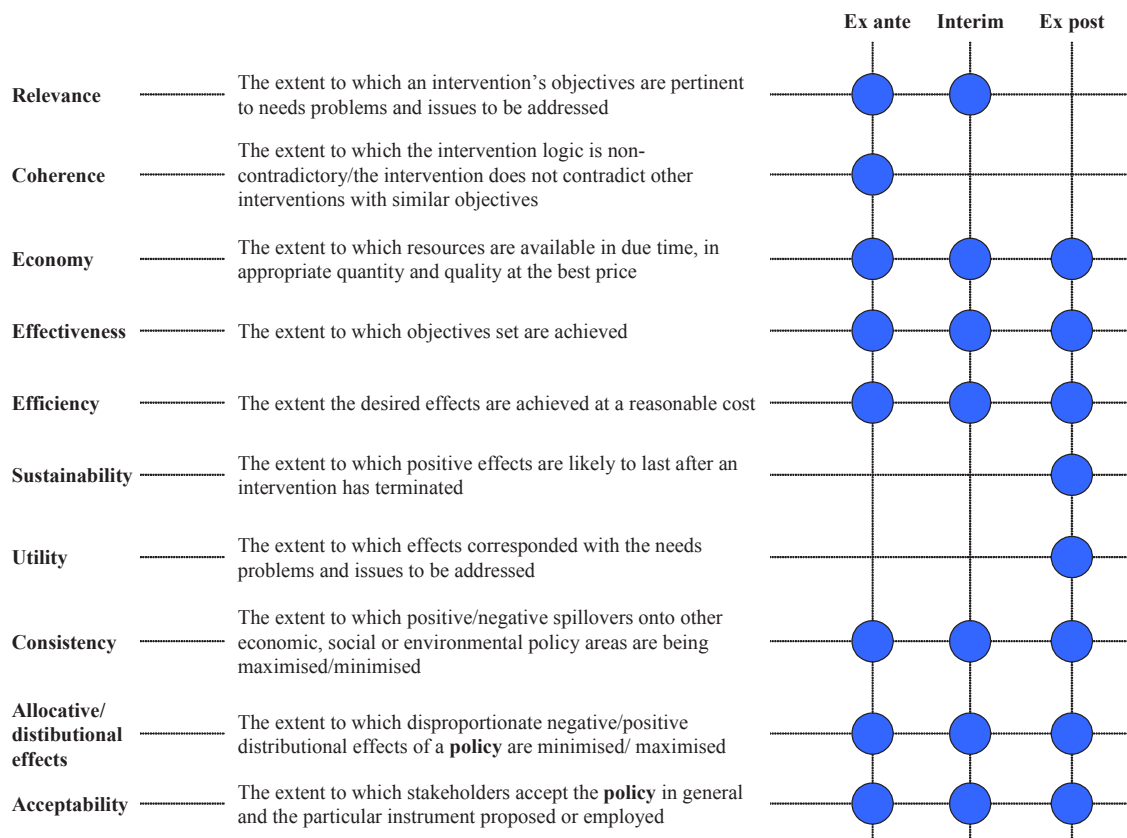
| | | Ex ante | Interim | Ex post |
|---|---|---|---|---|
| **Relevance** | The extent to which an intervention's objectives are pertinent to needs problems and issues to be addressed | ● | ● | |
| **Coherence** | The extent to which the intervention logic is non-contradictory/the intervention does not contradict other interventions with similar objectives | ● | | |
| **Economy** | The extent to which resources are available in due time, in appropriate quantity and quality at the best price | ● | ● | ● |
| **Effectiveness** | The extent to which objectives set are achieved | ● | ● | ● |
| **Efficiency** | The extent the desired effects are achieved at a reasonable cost | ● | ● | ● |
| **Sustainability** | The extent to which positive effects are likely to last after an intervention has terminated | | | ● |
| **Utility** | The extent to which effects corresponded with the needs problems and issues to be addressed | | | ● |
| **Consistency** | The extent to which positive/negative spillovers onto other economic, social or environmental policy areas are being maximised/minimised | ● | ● | ● |
| **Allocative/ distibutional effects** | The extent to which disproportionate negative/positive distributional effects of a **policy** are minimised/ maximised | ● | ● | ● |
| **Acceptability** | The extent to which stakeholders accept the **policy** in general and the particular instrument proposed or employed | ● | ● | ● |